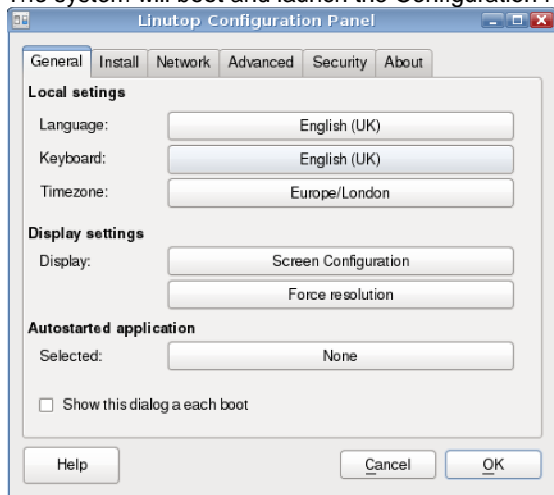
The system will boot and launch the Configuration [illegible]

Linutop Configuration Panel

General | Install | Network | Advanced | Security | About

Local setings

Language: English (UK)

Keyboard: English (UK)

Timezone: Europe/London

Display settings

Display: Screen Configuration

Force resolution

Autostarted application

Selected: None

Show this dialog a each boot

Help

Cancel

OK